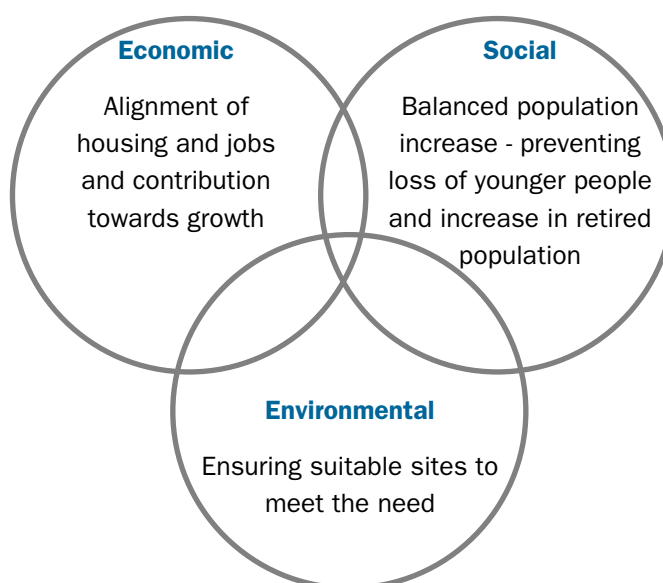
Economic

Alignment of housing and jobs and contribution towards growth

Social

Balanced population increase - preventing loss of younger people and increase in retired population

Environmental

Ensuring suitable sites to meet the need